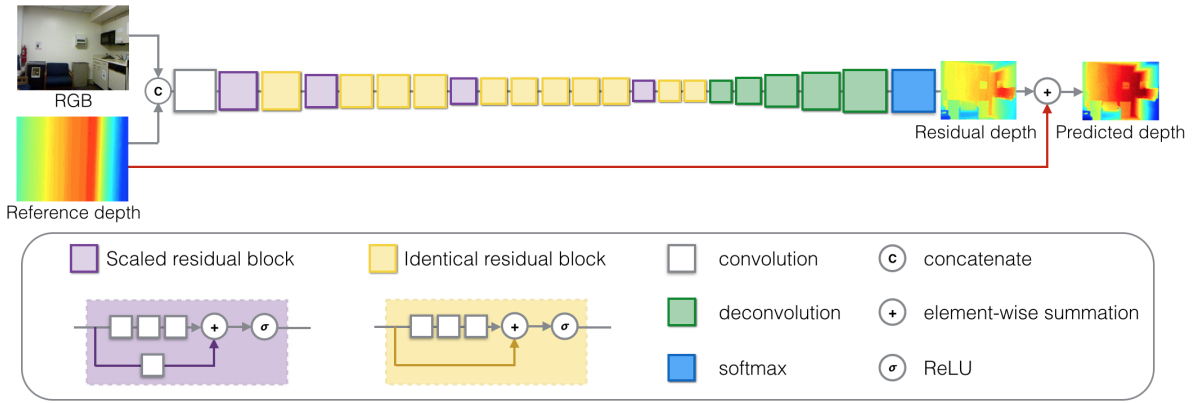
RGB

c

Reference depth

Residual depth

+

Predicted depth

Scaled residual block

+

σ

Identical residual block

+

σ

convolution

deconvolution

softmax

c concatenate

+ element-wise summation

σ ReLU